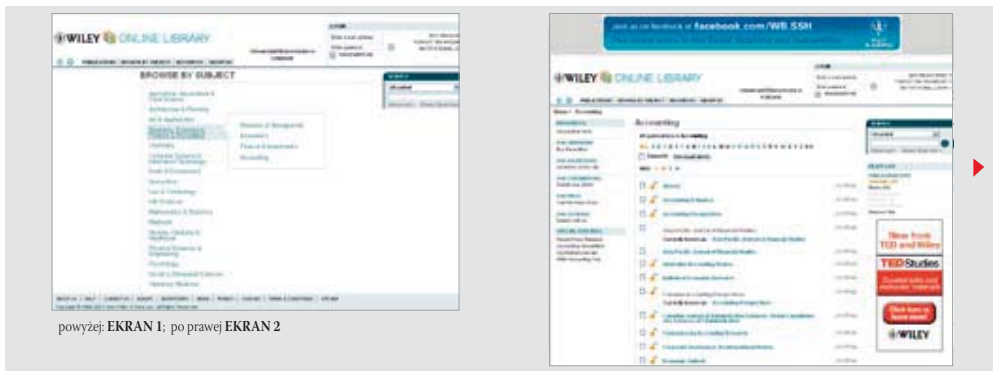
WILEY ONLINE LIBRARY

BROWSE BY SUBJECT

Business, Economics, Finance & Accounting
Economics
Finance & Investments
Accounting

powyżej: **EKRAN 1**; po prawej **EKRAN 2**

Join us on facebook at facebook.com/WB.SSH

WILEY ONLINE LIBRARY

Accounting

New from TED and Wiley
TEDStudies
WILEY